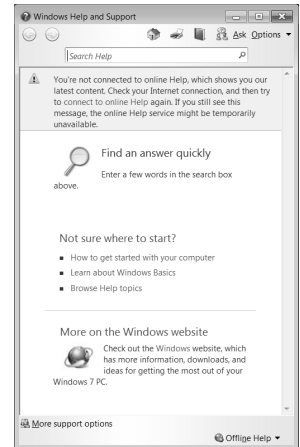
Windows Help and Support

Ask Options

Search Help

You're not connected to online Help, which shows you our latest content. Check your Internet connection, and then try to connect to online Help again. If you still see this message, the online Help service might be temporarily unavailable.

Find an answer quickly

Enter a few words in the search box above.

Not sure where to start?

- How to get started with your computer
- Learn about Windows Basics
- Browse Help topics

More on the Windows website

Check out the Windows website, which has more information, downloads, and ideas for getting the most out of your Windows 7 PC.

More support options

Offline Help